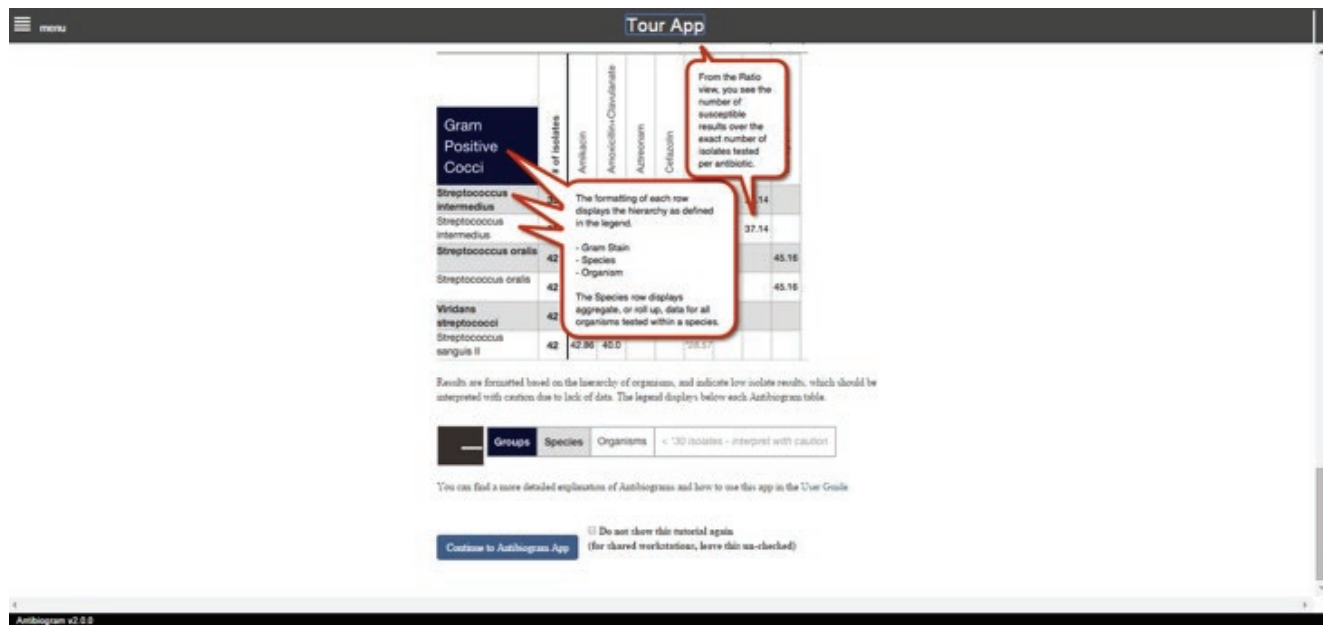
menu

Tour App

| Gram Positive Cocci | # of isolates | Amikacin | Amoxicillin+Clavulanate | Aztreonam | Cefazolin | | | |
|---|---|---|---|---|---|---|---|---|
| Streptococcus intermedius | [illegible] | | | | | | .14 | |
| Streptococcus intermedius | | | | | | | 37.14 | |
| Streptococcus oralis | 42 | | | | | | | 45.16 |
| Streptococcus oralis | 42 | | | | | | | 45.16 |
| Viridans streptococci | 42 | | | | | | | |
| Streptococcus sanguis II | 42 | 42.86 | 40.0 | | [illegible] | | | |

From the Ratio view, you see the number of susceptible results over the exact number of isolates tested per antibiotic.

The formatting of each row displays the hierarchy as defined in the legend.

- Gram Stain
- Species
- Organism

The Species row displays aggregate, or roll up, data for all organisms tested within a species.

Results are formatted based on the hierarchy of organisms, and indicate low isolate results, which should be interpreted with caution due to lack of data. The legend displays below each Antibiogram table.

Groups | Species | Organisms | < '30 isolates - interpret with caution

You can find a more detailed explanation of Antibiograms and how to use this app in the User Guide

Continue to Antibiogram App

Do not show this tutorial again
(for shared workstations, leave this un-checked)

Antibiogram v2.0.0